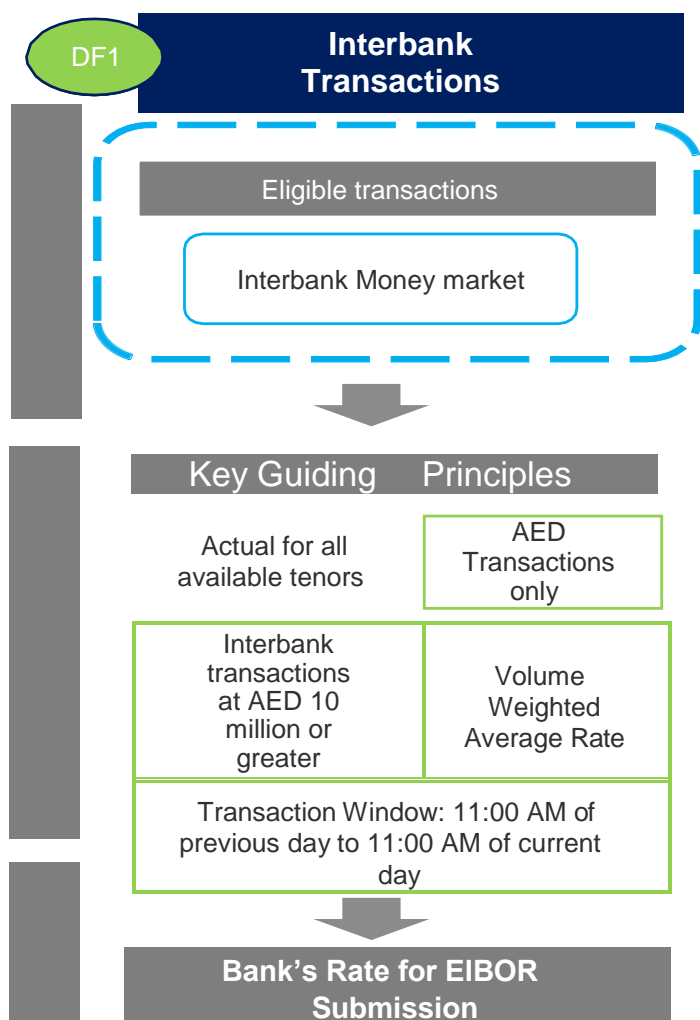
DF1

Interbank Transactions

Eligible transactions

Interbank Money market

Key Guiding Principles

Actual for all available tenors

AED Transactions only

Interbank transactions at AED 10 million or greater

Volume Weighted Average Rate

Transaction Window: 11:00 AM of previous day to 11:00 AM of current day

Bank's Rate for EIBOR Submission